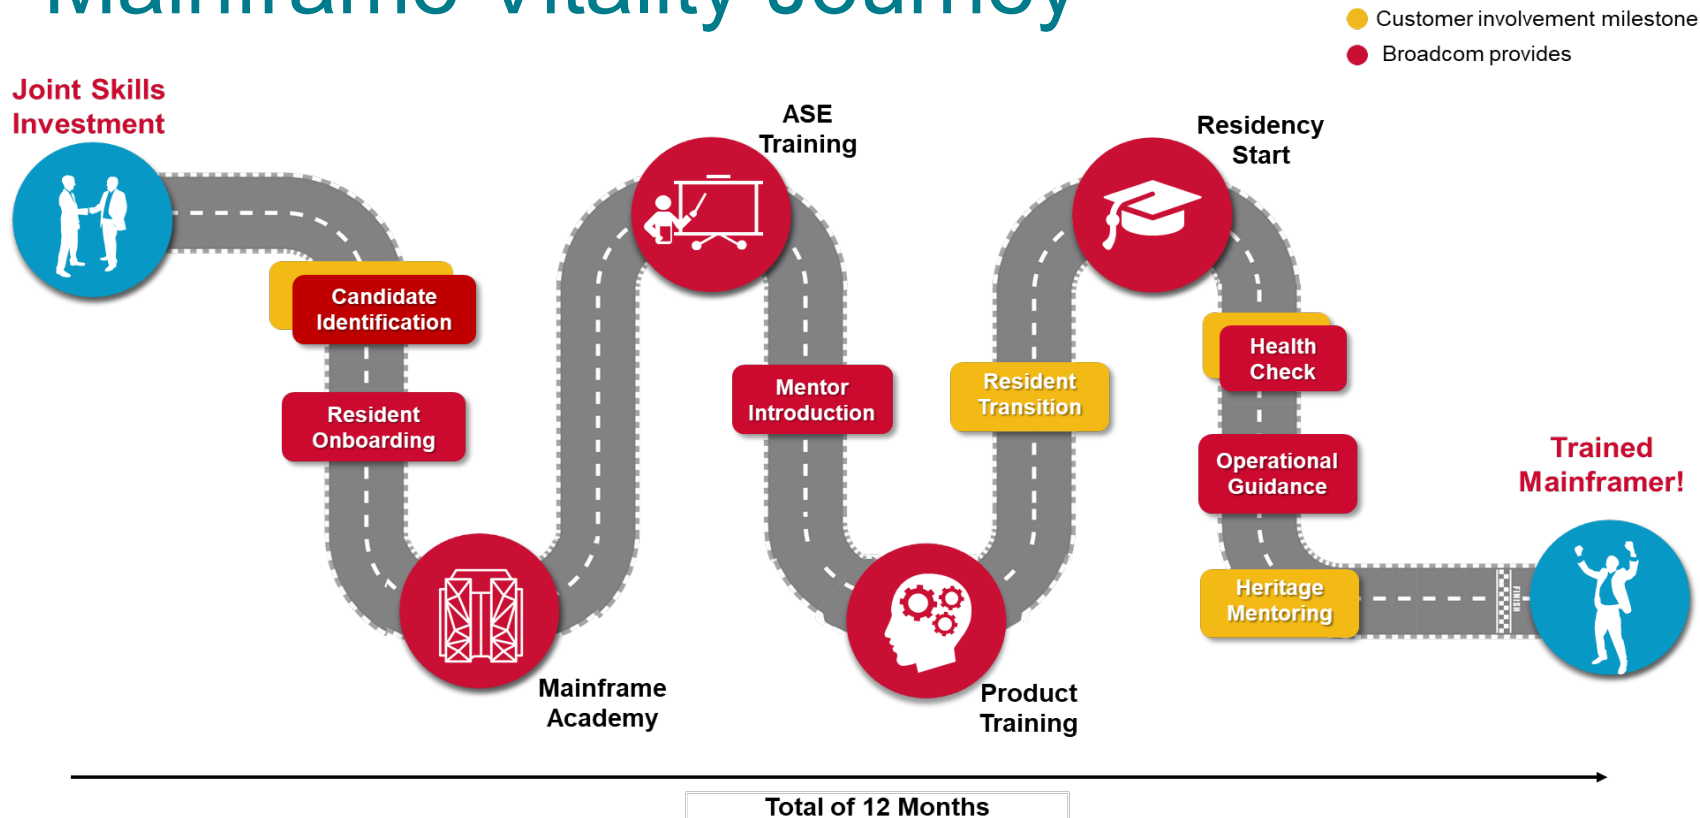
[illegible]

Customer involvement milestone

Broadcom provides

Joint Skills Investment

Candidate Identification

Resident Onboarding

Mainframe Academy

ASE Training

Mentor Introduction

Product Training

Resident Transition

Residency Start

Health Check

Operational Guidance

Heritage Mentoring

FINISH

Trained Mainframer!

Total of 12 Months